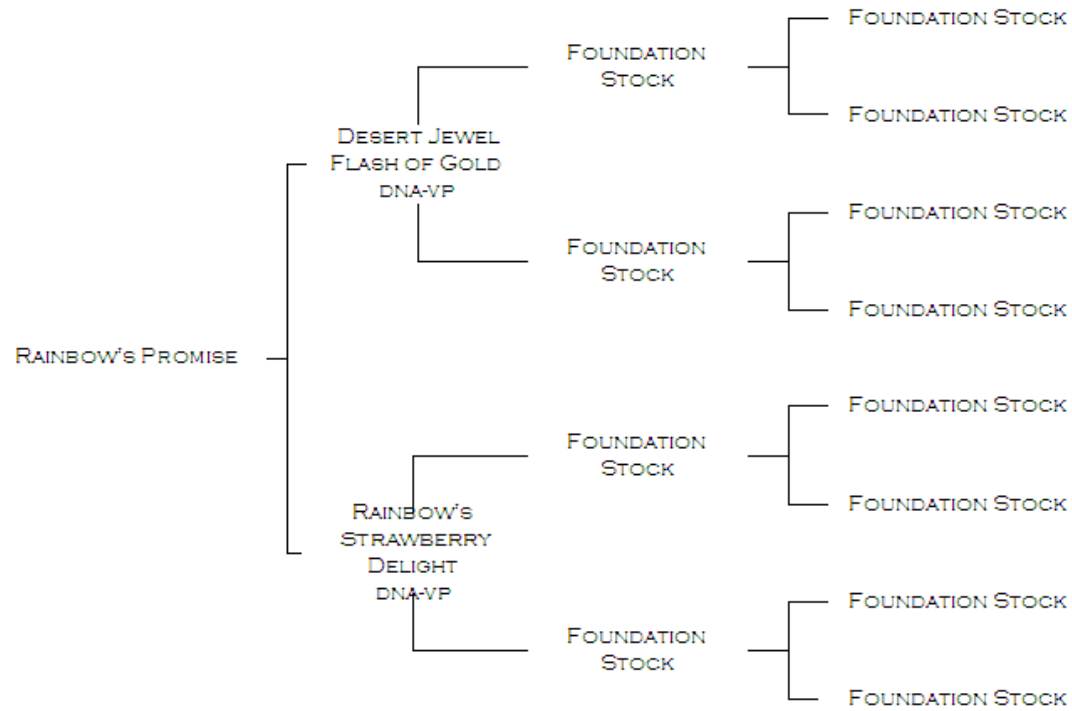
Rainbow's Promise

Desert Jewel Flash of Gold dna-vp

Foundation Stock

Foundation Stock

Foundation Stock

Foundation Stock

Foundation Stock

Foundation Stock

Rainbow's Strawberry Delight dna-vp

Foundation Stock

Foundation Stock

Foundation Stock

Foundation Stock

Foundation Stock

Foundation Stock